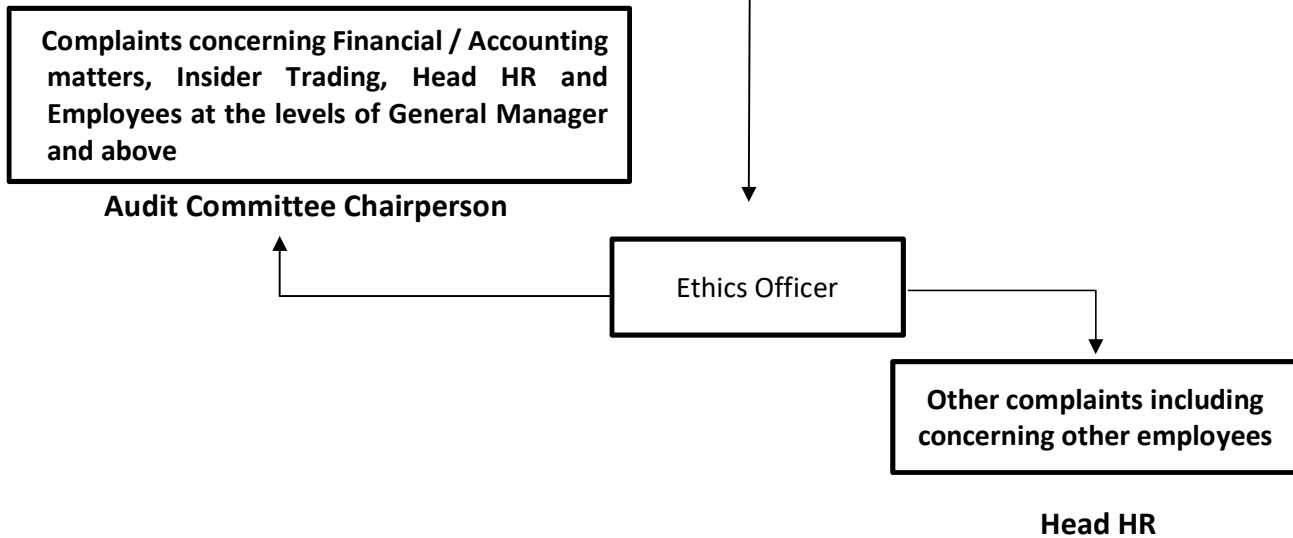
Complaints concerning Financial / Accounting matters, Insider Trading, Head HR and Employees at the levels of General Manager and above

Audit Committee Chairperson

Ethics Officer

Other complaints including concerning other employees

Head HR